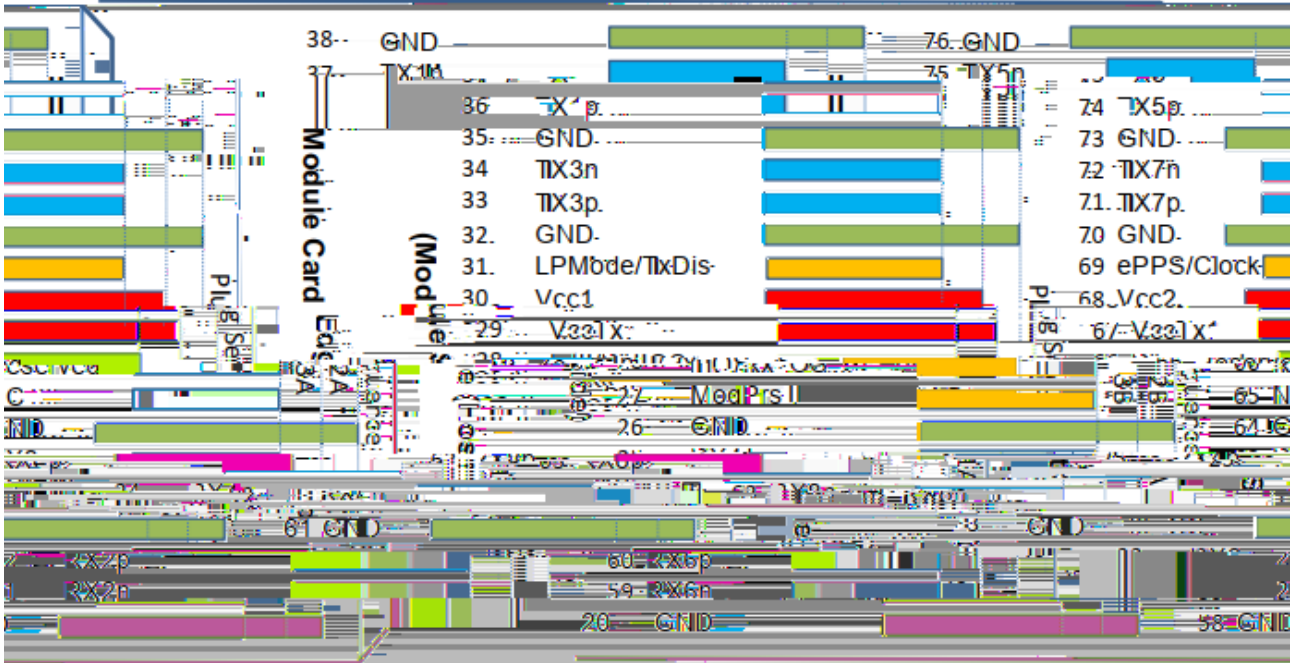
38 GND
76 GND
37 TX1n
75 TX5n
36 TX1p
74 TX5p
35 GND
73 GND
34 TX3n
72 TX7n
33 TX3p
71 TX7p
32 GND
70 GND
31 LPMode/TxDis
69 ePPS/Clock
30 Vcc1
68 Vcc2
29 VccTx
67 VccTx1
Module Card Edge
(Module
Plug Se
Plug S
27 ModPrsL
26 GND
65 N
64 G
61 GND
GND
RX2p
60 RX6p
RX2n
59 RX6n
20 GND
58 GND
Reserved
GND
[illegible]